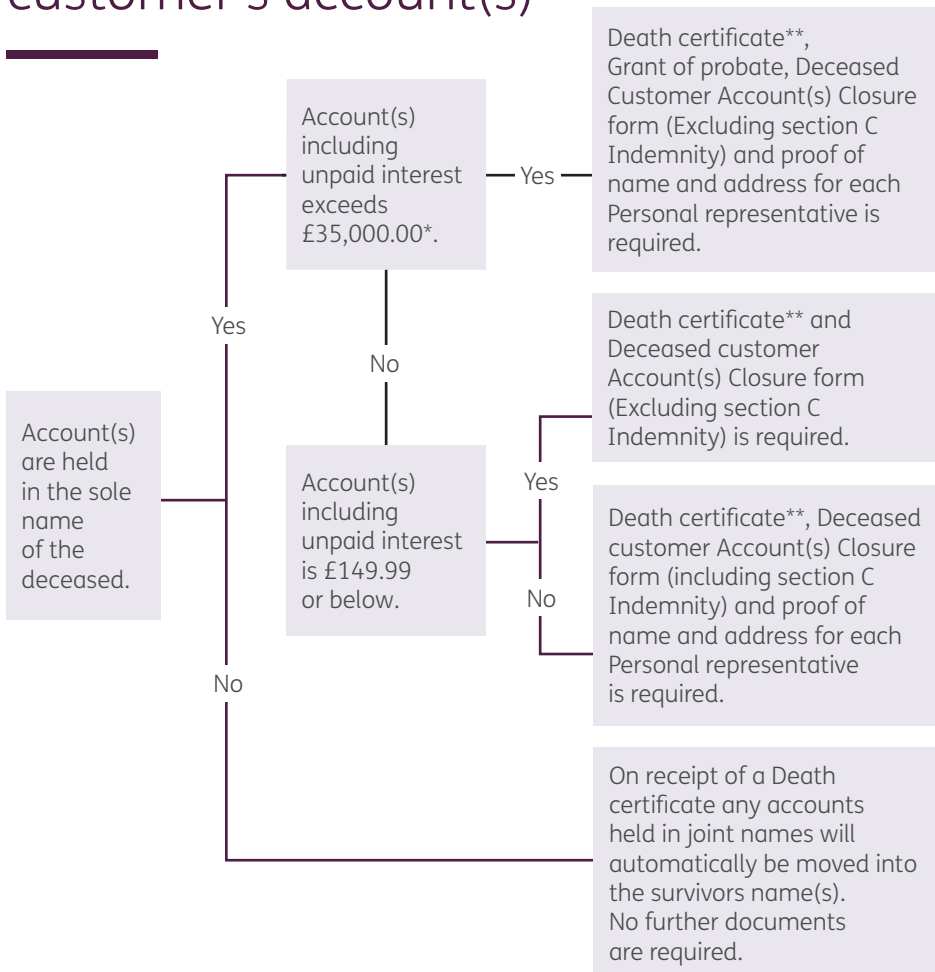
customer's account(s)

Account(s) are held in the sole name of the deceased.

Yes

Account(s) including unpaid interest exceeds £35,000.00*.

Yes

Death certificate**, Grant of probate, Deceased Customer Account(s) Closure form (Excluding section C Indemnity) and proof of name and address for each Personal representative is required.

No

Account(s) including unpaid interest is £149.99 or below.

Yes

Death certificate** and Deceased customer Account(s) Closure form (Excluding section C Indemnity) is required.

No

Death certificate**, Deceased customer Account(s) Closure form (including section C Indemnity) and proof of name and address for each Personal representative is required.

No

On receipt of a Death certificate any accounts held in joint names will automatically be moved into the survivors name(s). No further documents are required.